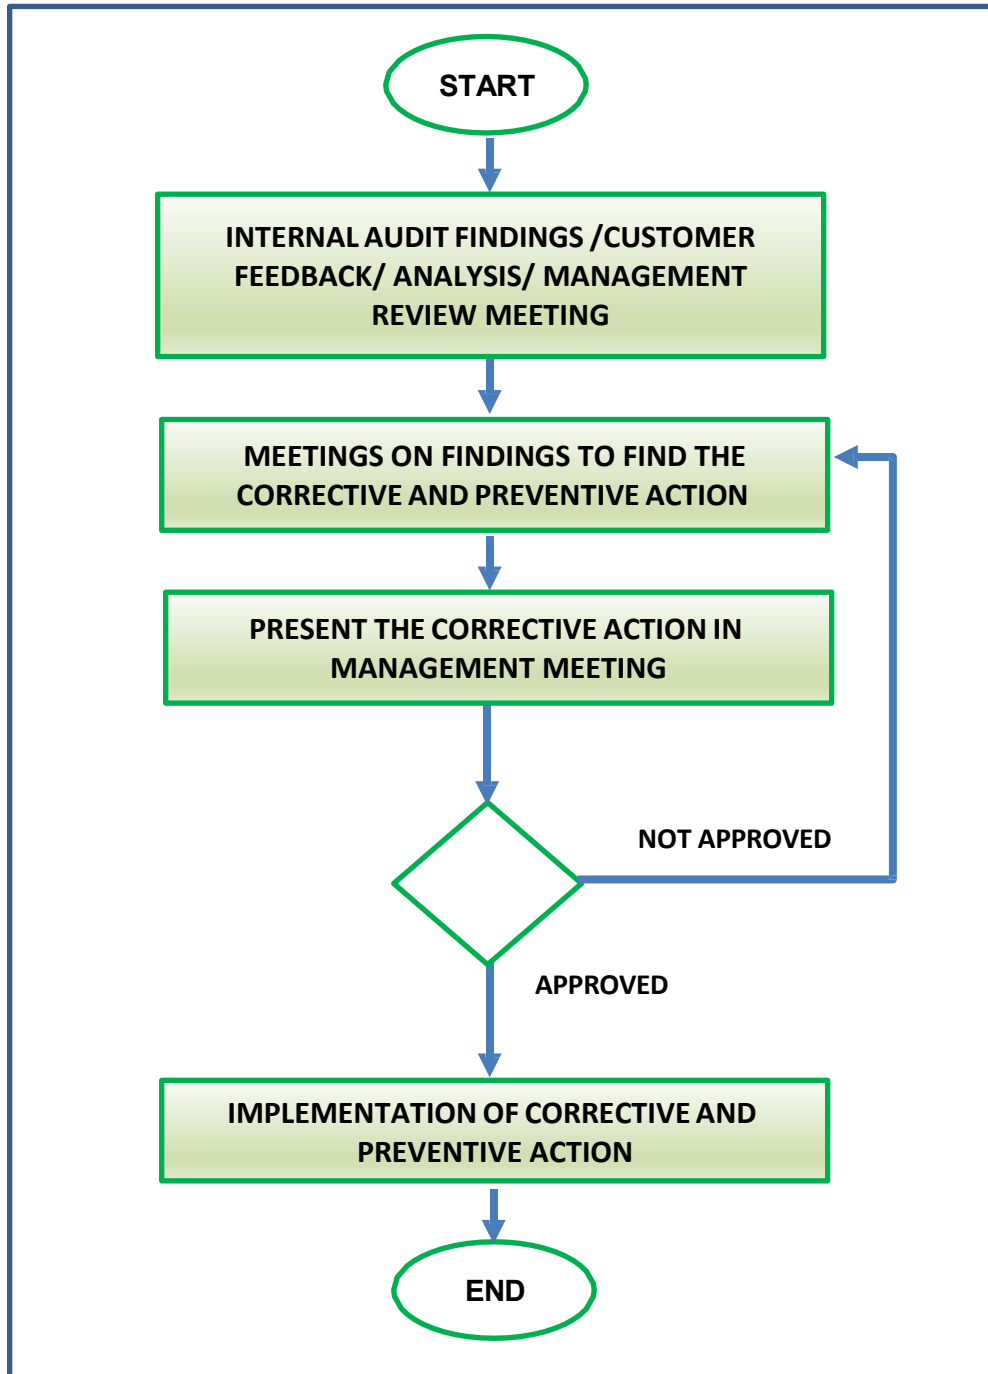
START

INTERNAL AUDIT FINDINGS /CUSTOMER FEEDBACK/ ANALYSIS/ MANAGEMENT REVIEW MEETING

MEETINGS ON FINDINGS TO FIND THE CORRECTIVE AND PREVENTIVE ACTION

PRESENT THE CORRECTIVE ACTION IN MANAGEMENT MEETING

NOT APPROVED

APPROVED

IMPLEMENTATION OF CORRECTIVE AND PREVENTIVE ACTION

END